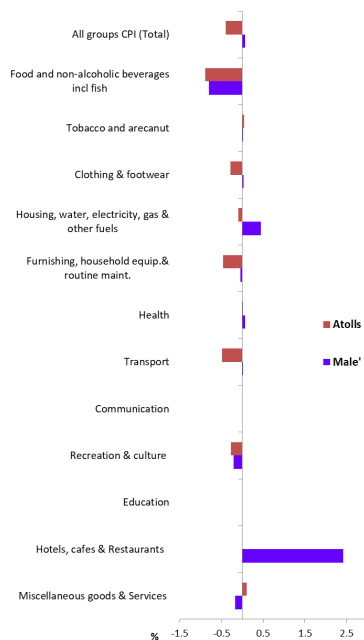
All groups CPI (Total)

Food and non-alcoholic beverages incl fish

Tobacco and arecanut

Clothing & footwear

Housing, water, electricity, gas & other fuels

Furnishing, household equip.& routine maint.

Health

Transport

Communication

Recreation & culture

Education

Hotels, cafes & Restaurants

Miscellaneous goods & Services

Atolls

Male'

%

-1.5

-0.5

0.5

1.5

2.5